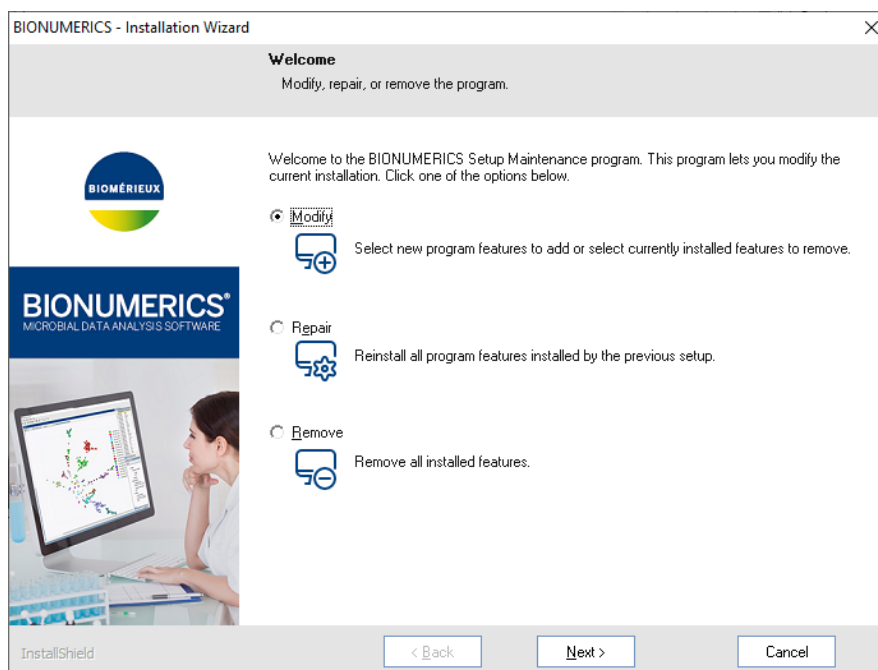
BIONUMERICS - Installation Wizard

Welcome
Modify, repair, or remove the program.

BIOMÉRIEUX

BIONUMERICS®
MICROBIAL DATA ANALYSIS SOFTWARE

Welcome to the BIONUMERICS Setup Maintenance program. This program lets you modify the current installation. Click one of the options below.

Modify
Select new program features to add or select currently installed features to remove.

Repair
Reinstall all program features installed by the previous setup.

Remove
Remove all installed features.

InstallShield

< Back

Next >

Cancel